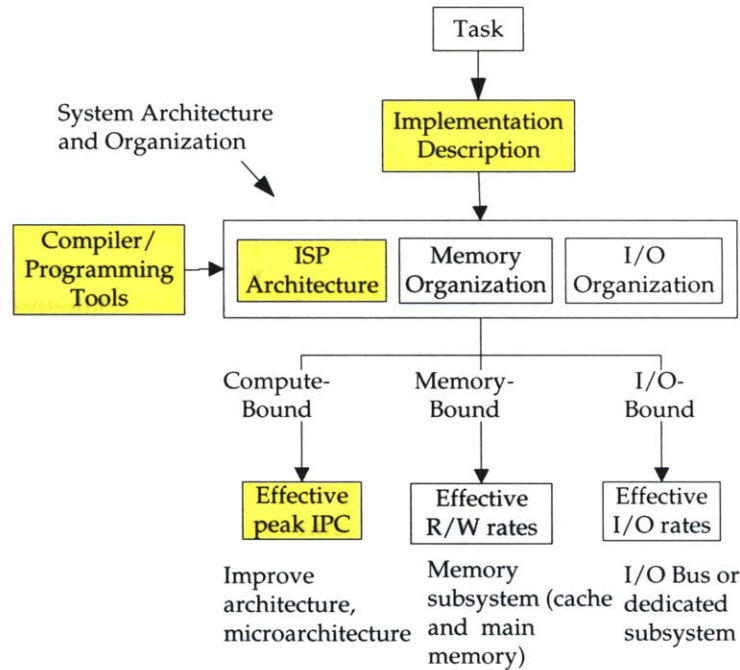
Task

System Architecture and Organization

Implementation Description

Compiler/ Programming Tools

ISP Architecture

Memory Organization

I/O Organization

Compute-Bound

Memory-Bound

I/O-Bound

Effective peak IPC

Effective R/W rates

Effective I/O rates

Improve architecture, microarchitecture

Memory subsystem (cache and main memory)

I/O Bus or dedicated subsystem